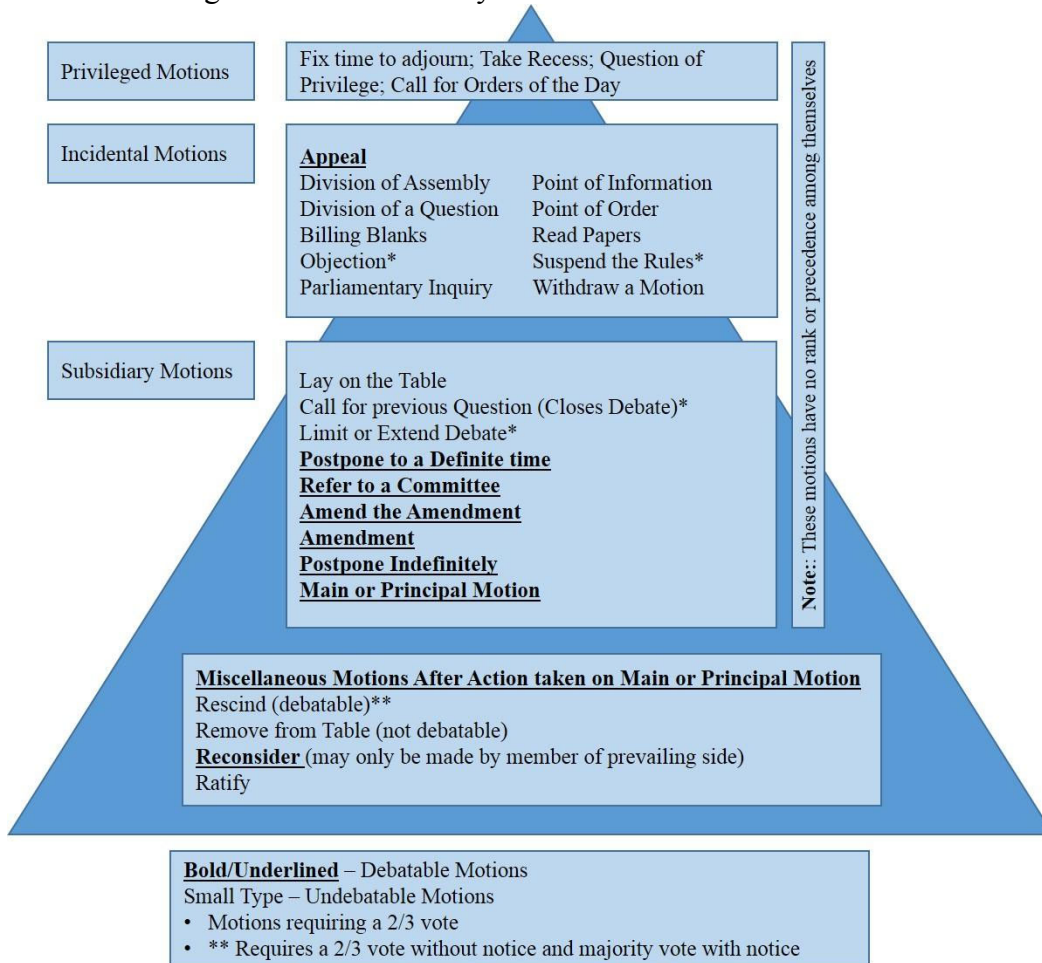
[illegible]

Privileged Motions

Fix time to adjourn; Take Recess; Question of Privilege; Call for Orders of the Day

Incidental Motions

**Appeal**

| | |
|---|---|
| Division of Assembly | Point of Information |
| Division of a Question | Point of Order |
| Billing Blanks | Read Papers |
| Objection* | Suspend the Rules* |
| Parliamentary Inquiry | Withdraw a Motion |

Subsidiary Motions

Lay on the Table
Call for previous Question (Closes Debate)*
Limit or Extend Debate*
**Postpone to a Definite time**
**Refer to a Committee**
**Amend the Amendment**
**Amendment**
**Postpone Indefinitely**
**Main or Principal Motion**

**Note:**: These motions have no rank or precedence among themselves

**Miscellaneous Motions After Action taken on Main or Principal Motion**
Rescind (debatable)**
Remove from Table (not debatable)
**Reconsider** (may only be made by member of prevailing side)
Ratify

**Bold/Underlined** – Debatable Motions
Small Type – Undebatable Motions
• Motions requiring a 2/3 vote
• ** Requires a 2/3 vote without notice and majority vote with notice